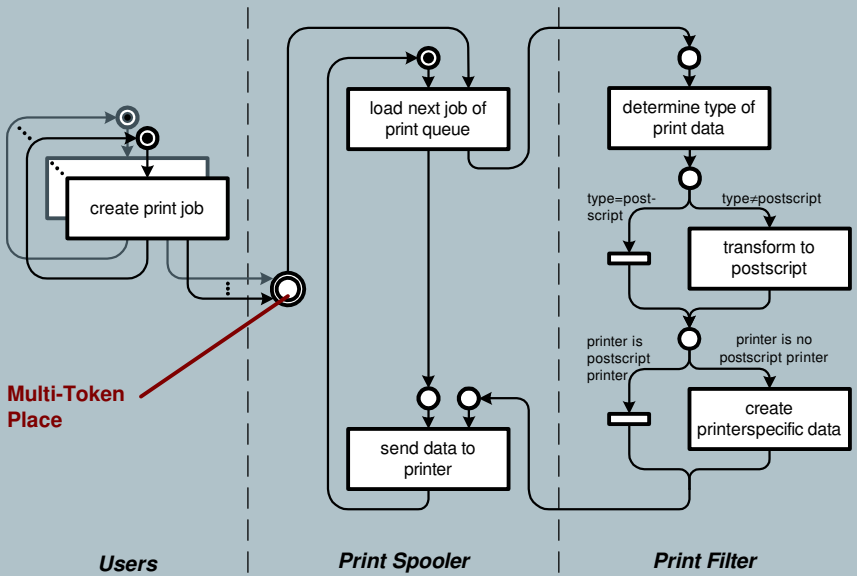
create print job

Multi-Token Place

load next job of print queue

send data to printer

determine type of print data

type=post-script

type≠postscript

transform to postscript

printer is postscript printer

printer is no postscript printer

create printerspecific data

Users

Print Spooler

Print Filter